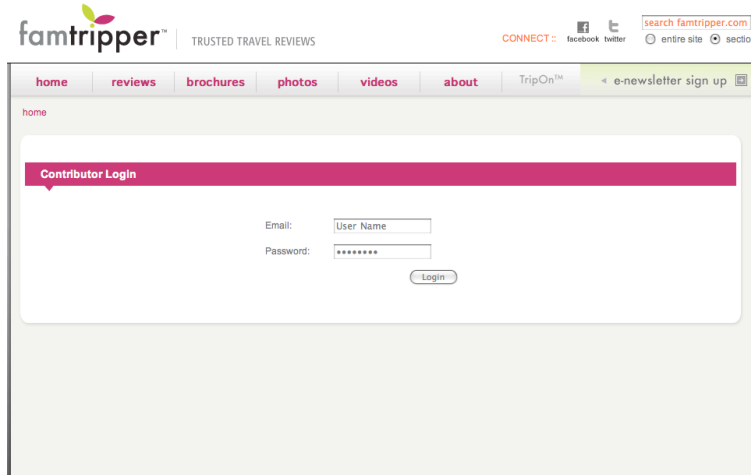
famtripper™ TRUSTED TRAVEL REVIEWS

CONNECT :: facebook twitter

search famtripper.com
entire site section

home reviews brochures photos videos about TripOn™ e-newsletter sign up

home

Contributor Login

Email: User Name
Password: ••••••••
Login